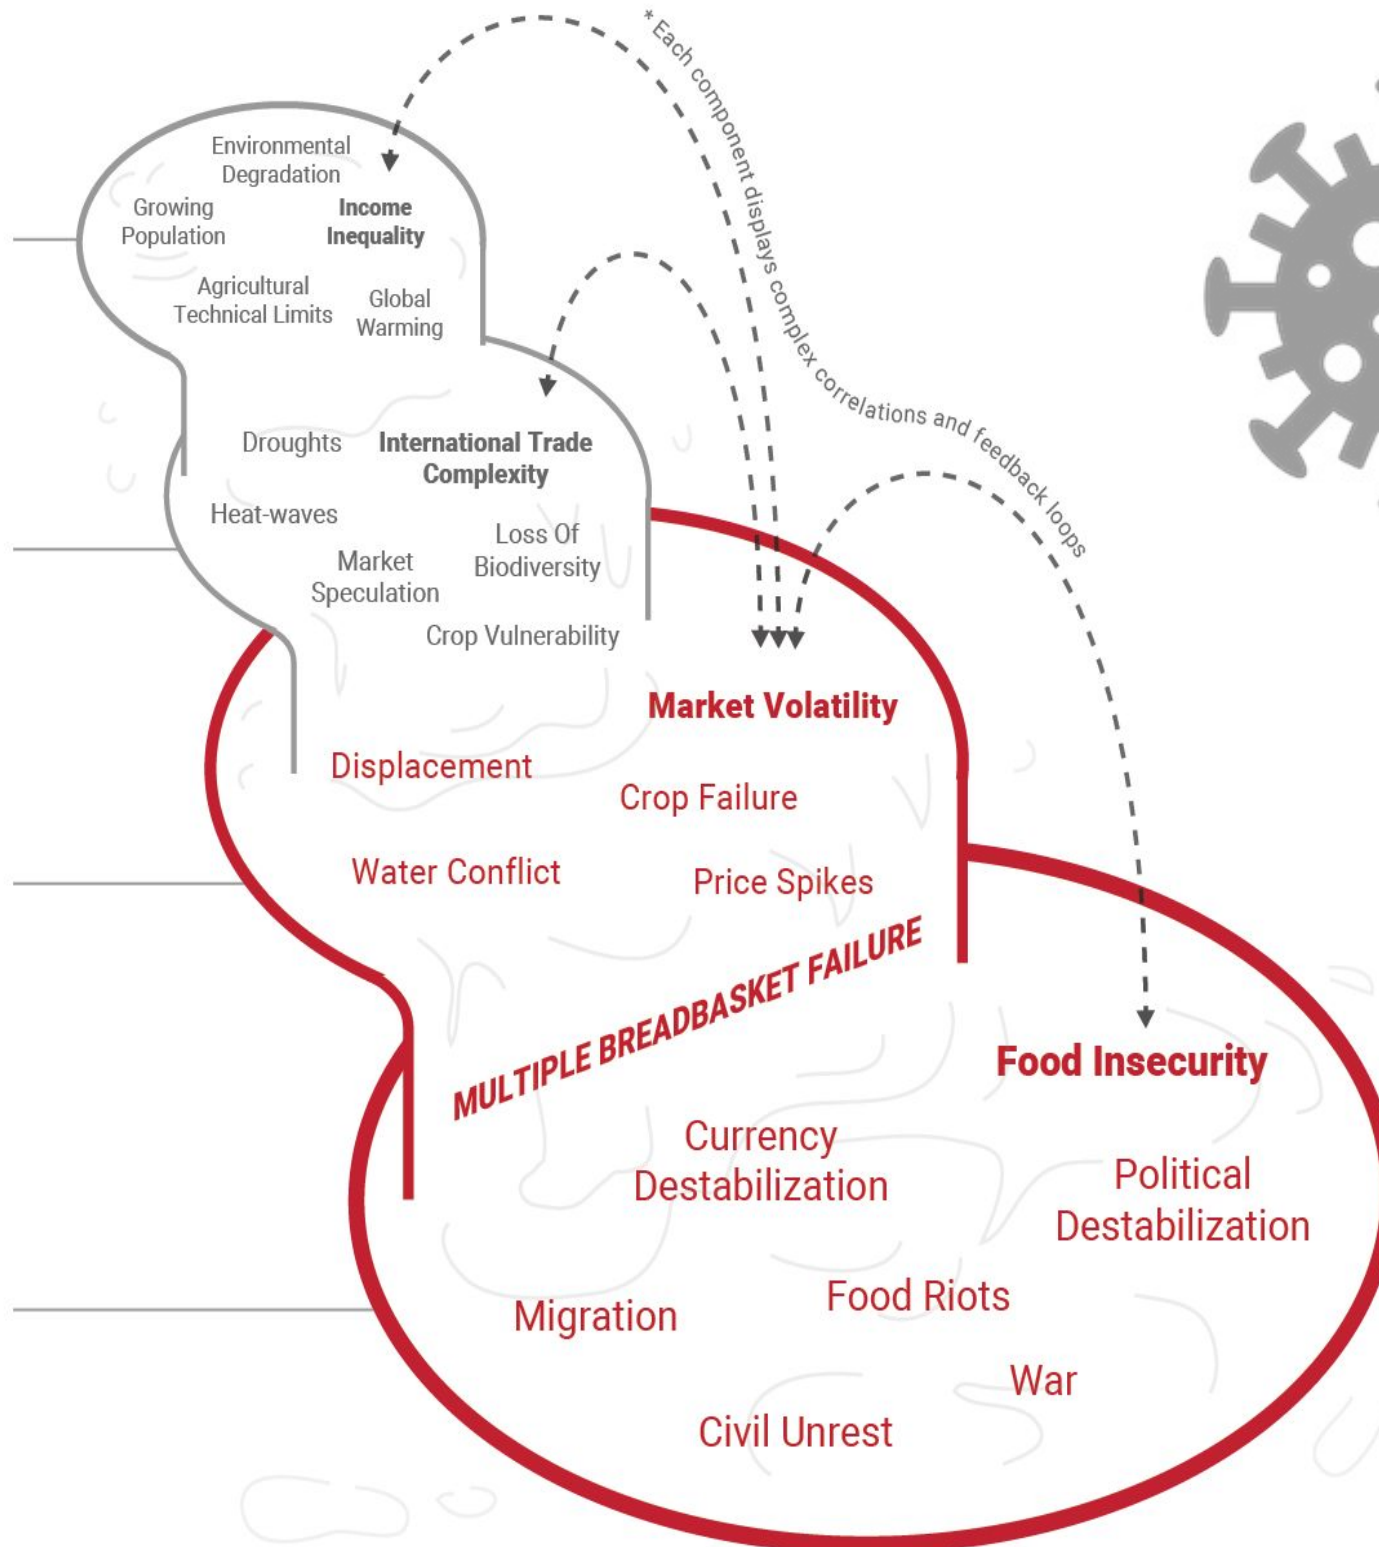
* Each component displays complex correlations and feedback loops

Environmental Degradation

Growing Population

Income Inequality

Agricultural Technical Limits

Global Warming

Droughts

International Trade Complexity

Heat-waves

Loss Of Biodiversity

Market Speculation

Crop Vulnerability

Market Volatility

Displacement

Crop Failure

Water Conflict

Price Spikes

MULTIPLE BREADBASKET FAILURE

Food Insecurity

Currency Destabilization

Political Destabilization

Migration

Food Riots

War

Civil Unrest